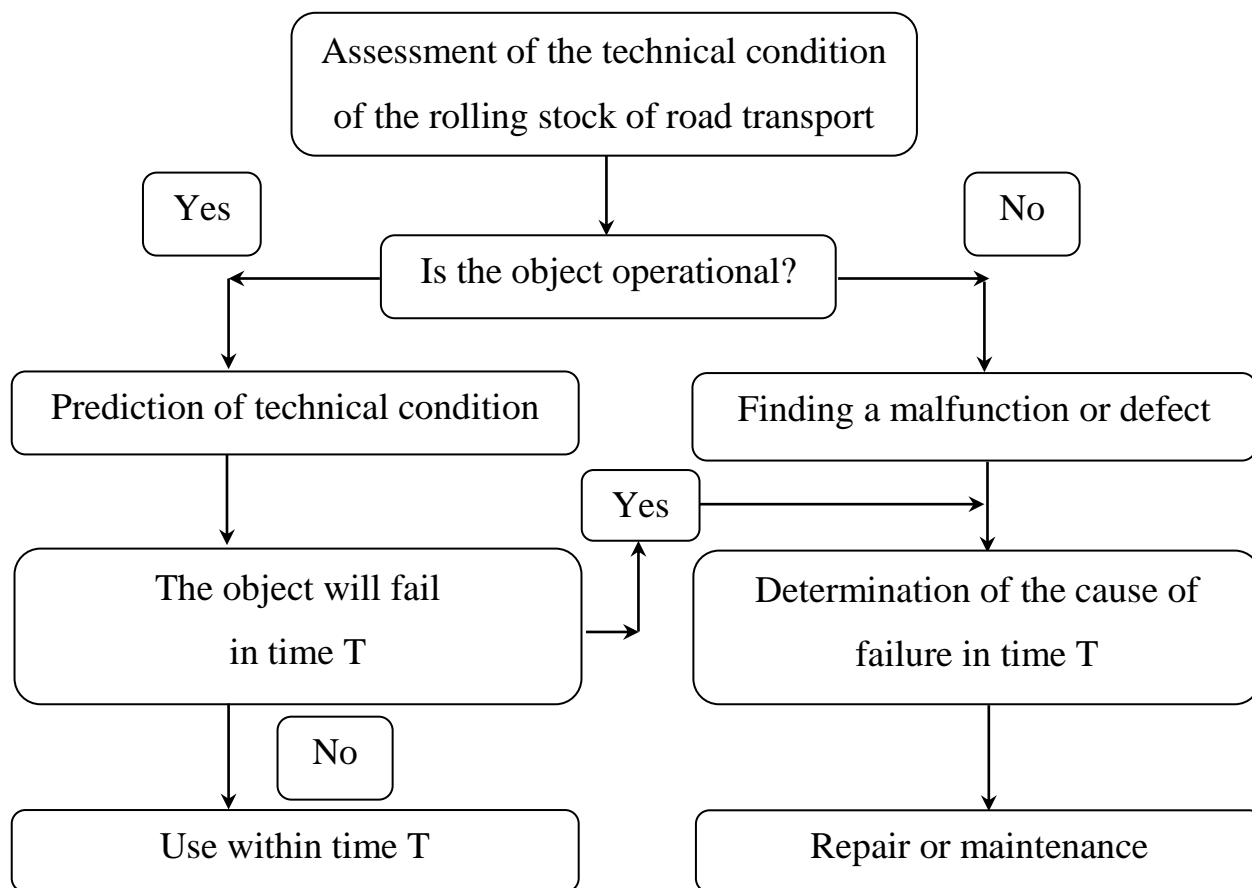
Assessment of the technical condition of the rolling stock of road transport

Yes

No

Is the object operational?

Prediction of technical condition

Finding a malfunction or defect

Yes

The object will fail in time T

Determination of the cause of failure in time T

No

Use within time T

Repair or maintenance